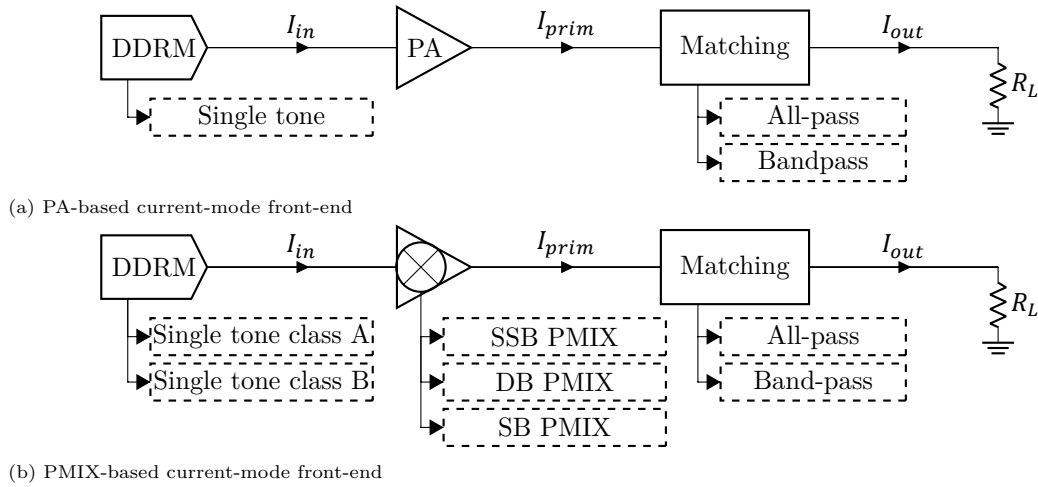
DDRM $I_{in}$ PA $I_{prim}$ Matching $I_{out}$ $R_L$

Single tone

All-pass

Bandpass

(a) PA-based current-mode front-end

DDRM $I_{in}$ $I_{prim}$ Matching $I_{out}$ $R_L$

Single tone class A

Single tone class B

SSB PMIX

DB PMIX

SB PMIX

All-pass

Band-pass

(b) PMIX-based current-mode front-end